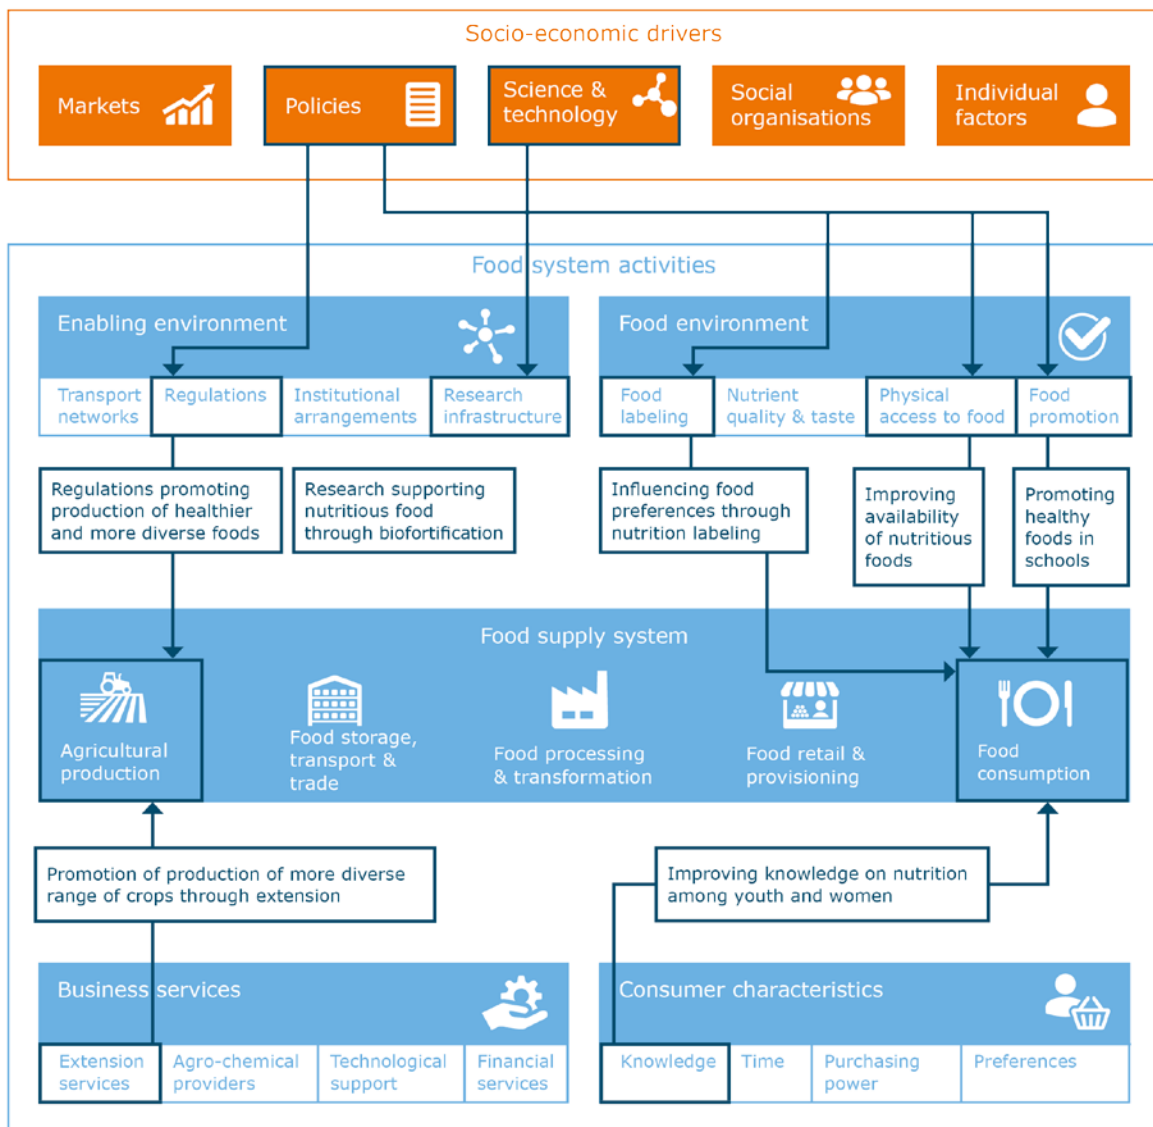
Socio-economic drivers

Markets

Policies

Science & technology

Social organisations

Individual factors

Food system activities

Enabling environment

Transport networks

Regulations

Institutional arrangements

Research infrastructure

Food environment

Food labeling

Nutrient quality & taste

Physical access to food

Food promotion

Regulations promoting production of healthier and more diverse foods

Research supporting nutritious food through biofortification

Influencing food preferences through nutrition labeling

Improving availability of nutritious foods

Promoting healthy foods in schools

Food supply system

Agricultural production

Food storage, transport & trade

Food processing & transformation

Food retail & provisioning

Food consumption

Promotion of production of more diverse range of crops through extension

Improving knowledge on nutrition among youth and women

Business services

Extension services

Agro-chemical providers

Technological support

Financial services

Consumer characteristics

Knowledge

Time

Purchasing power

Preferences